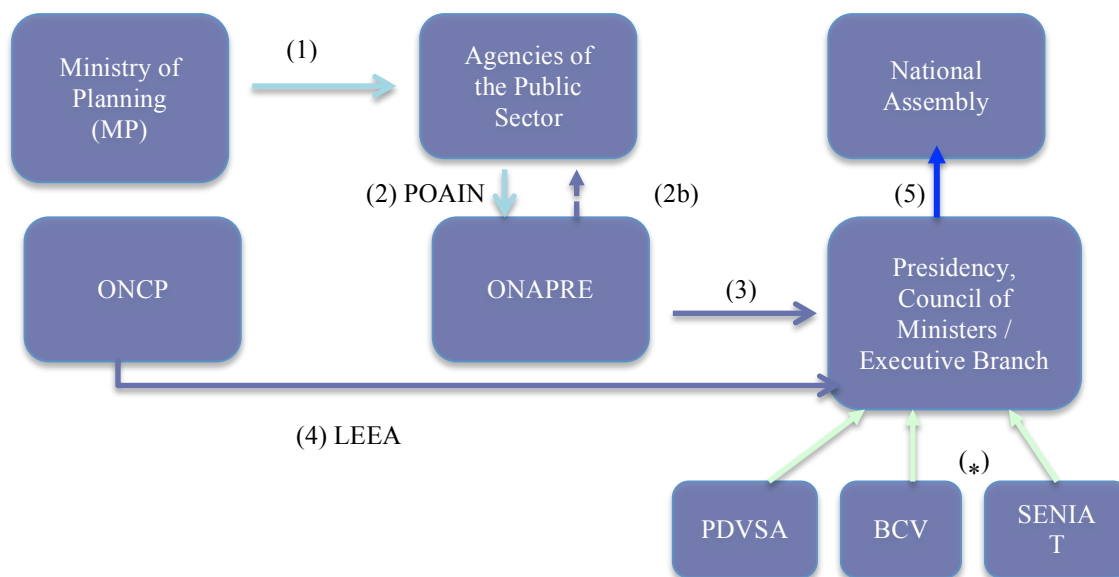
Ministry of Planning (MP)

(1)

Agencies of the Public Sector

National Assembly

(2) POAIN

(2b)

(5)

ONCP

ONAPRE

(3)

Presidency, Council of Ministers / Executive Branch

(4) LEEA

(*)

PDVSA

BCV

SENIA
T